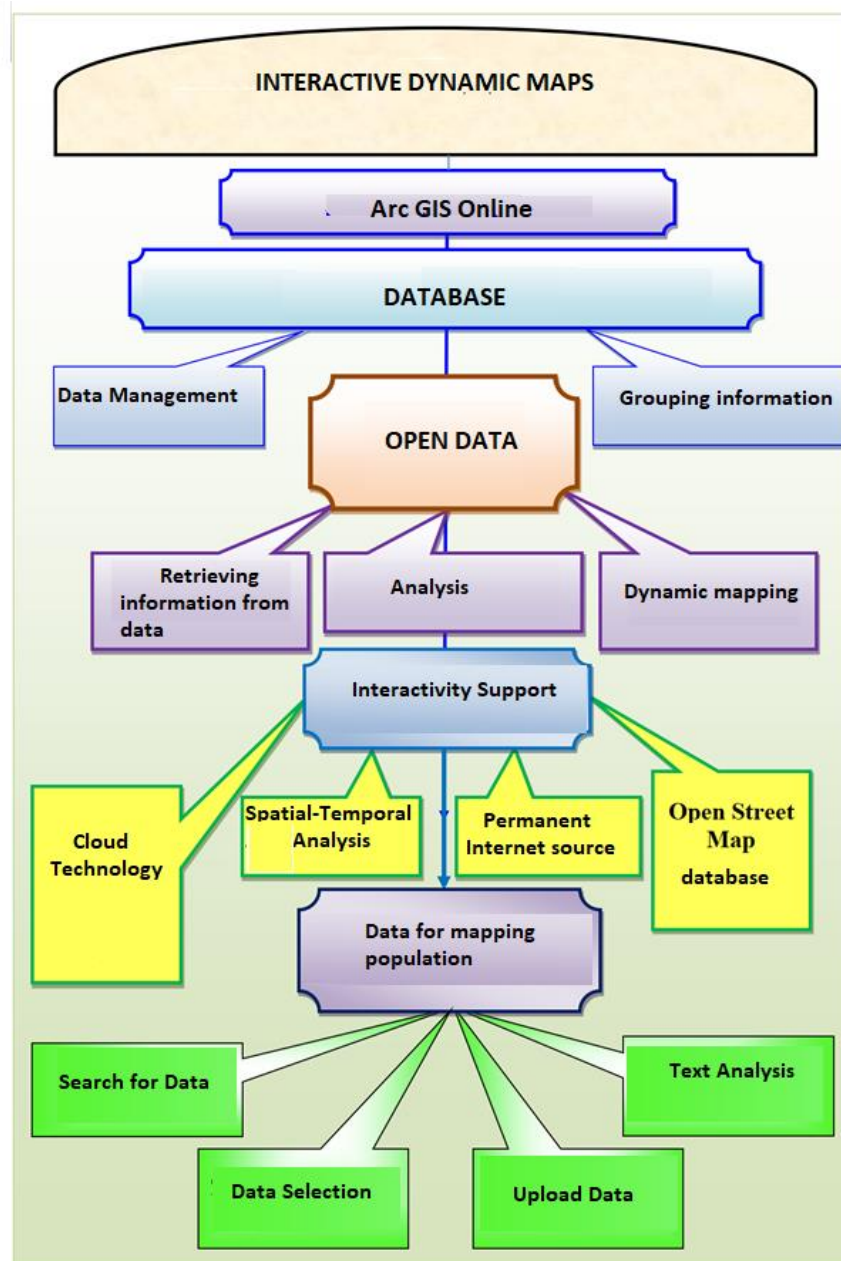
INTERACTIVE DYNAMIC MAPS

Arc GIS Online

DATABASE

Data Management

Grouping information

OPEN DATA

Retrieving information from data

Analysis

Dynamic mapping

Interactivity Support

Cloud Technology

Spatial-Temporal Analysis

Permanent Internet source

Open Street Map database

Data for mapping population

Search for Data

Text Analysis

Data Selection

Upload Data